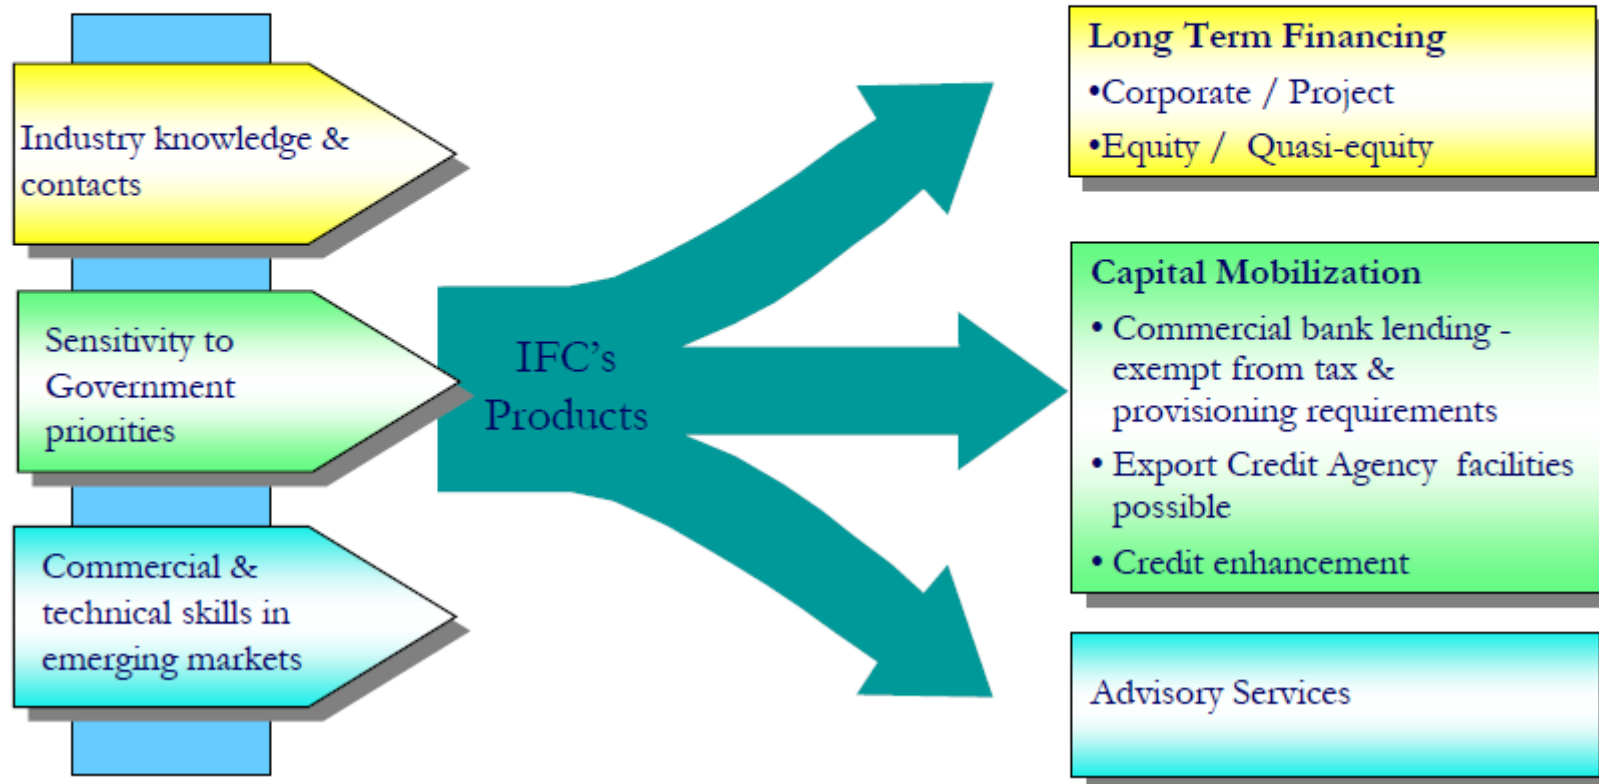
Industry knowledge & contacts

Sensitivity to Government priorities

Commercial & technical skills in emerging markets

IFC's Products

Long Term Financing
•Corporate / Project
•Equity / Quasi-equity

Capital Mobilization
• Commercial bank lending - exempt from tax & provisioning requirements
• Export Credit Agency facilities possible
• Credit enhancement

Advisory Services